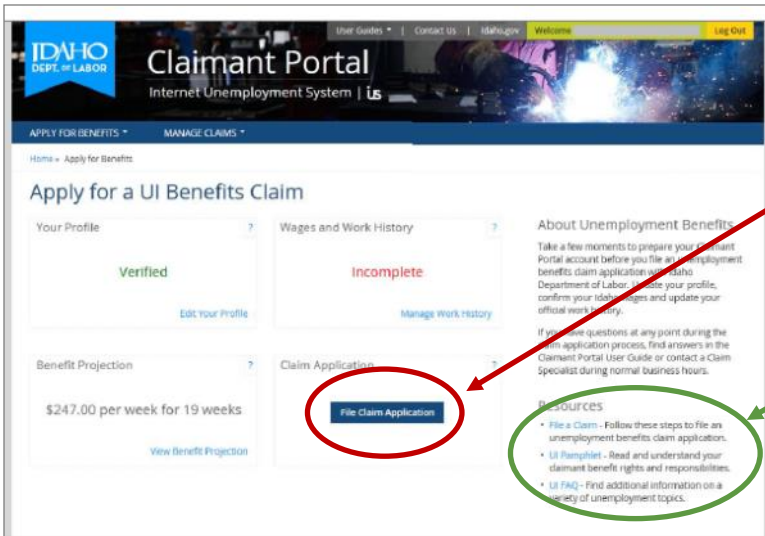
User Guides ▾ | Contact Us | Idaho.gov Welcome Log Out

IDAHO DEPT. OF LABOR

Claimant Portal

Internet Unemployment System | ius

APPLY FOR BENEFITS ▾ MANAGE CLAIMS ▾

Home » Apply for Benefits

Apply for a UI Benefits Claim

Your Profile ?

Verified

Edit Your Profile

Wages and Work History ?

Incomplete

Manage Work History

Benefit Projection ?

$247.00 per week for 19 weeks

View Benefit Projection

Claim Application ?

File Claim Application

About Unemployment Benefits

Take a few moments to prepare your Claimant Portal account before you file an unemployment benefits claim application with Idaho Department of Labor. Update your profile, confirm your Idaho wages and update your official work history.

If you have questions at any point during the claim application process, find answers in the Claimant Portal User Guide or contact a Claim Specialist during normal business hours.

Resources

• File a Claim - Follow these steps to file an unemployment benefits claim application.
• UI Pamphlet - Read and understand your claimant benefit rights and responsibilities.
• UI FAQ - Find additional information on a variety of unemployment topics.